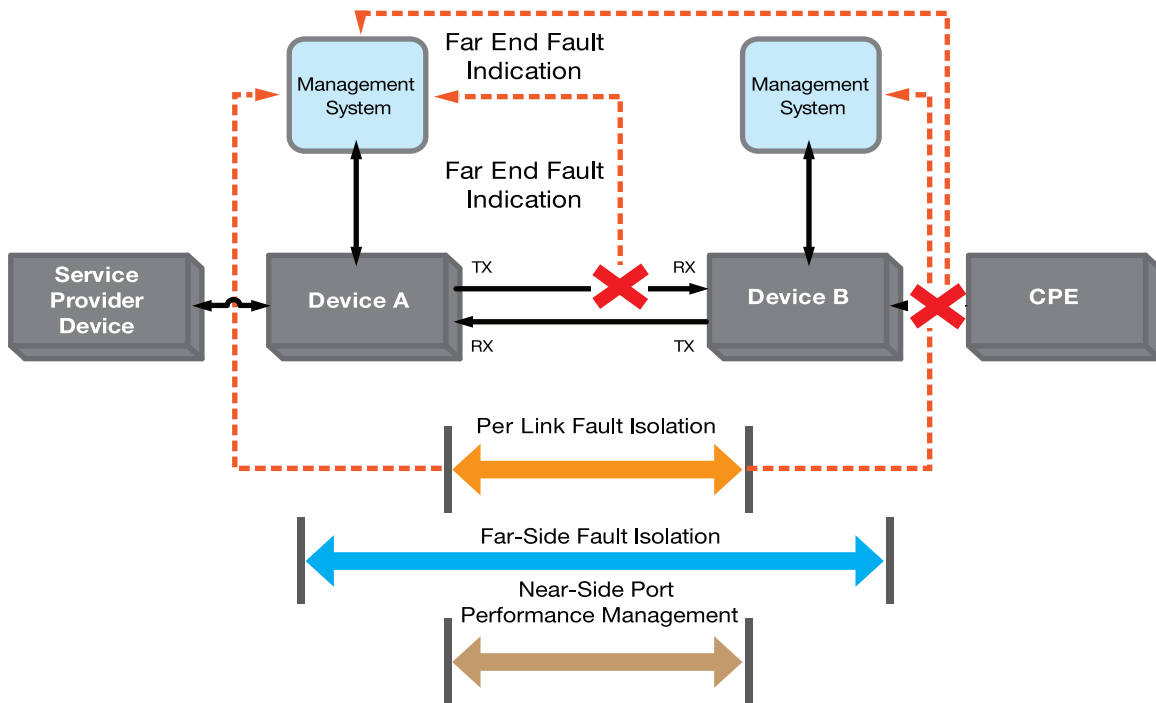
Far End Fault Indication

Management System

Management System

Far End Fault Indication

Service Provider Device

Device A

TX

RX

RX

TX

Device B

CPE

Per Link Fault Isolation

Far-Side Fault Isolation

Near-Side Port Performance Management